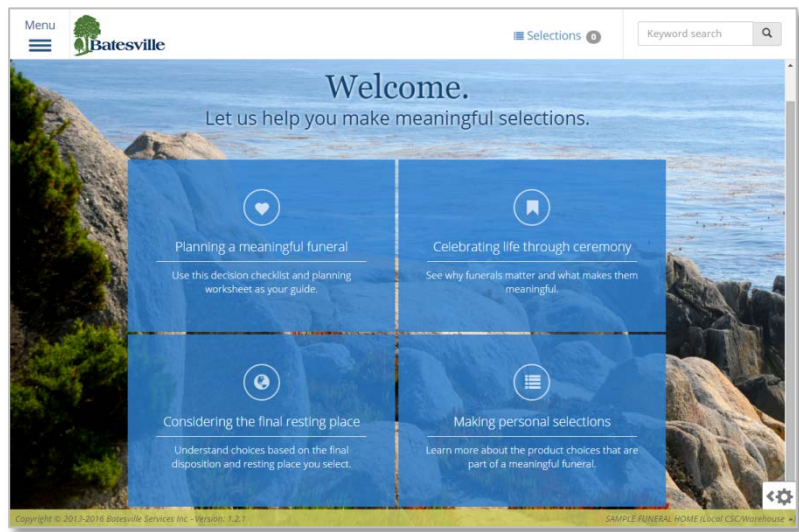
Menu

Batesville

Selections 0

Keyword search

Welcome.
Let us help you make meaningful selections.

Planning a meaningful funeral
Use this decision checklist and planning worksheet as your guide.

Celebrating life through ceremony
See why funerals matter and what makes them meaningful.

Considering the final resting place
Understand choices based on the final disposition and resting place you select.

Making personal selections
Learn more about the product choices that are part of a meaningful funeral.

Copyright © 2013-2016 Batesville Services Inc - Version: 1.2.1

SAMPLE FUNERAL HOME (Local CSC/Warehouse